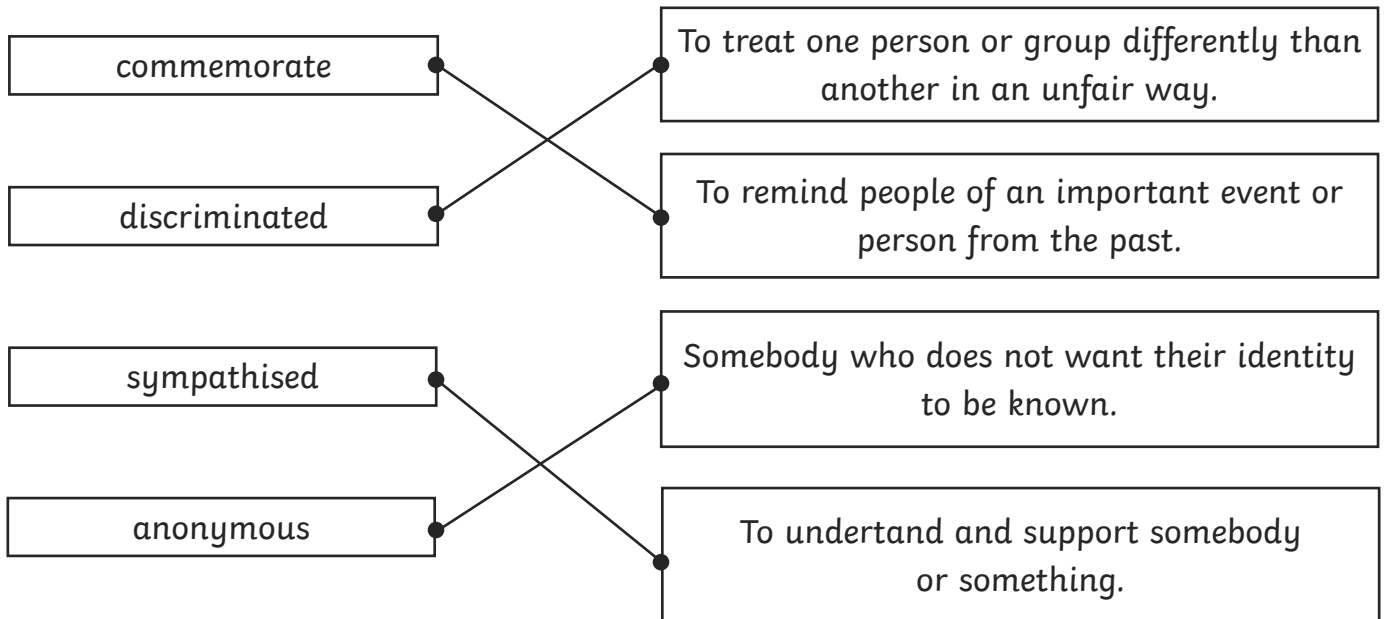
commemorate

discriminated

To treat one person or group differently than another in an unfair way.

To remind people of an important event or person from the past.

sympathised

anonymous

Somebody who does not want their identity to be known.

To undertand and support somebody or something.